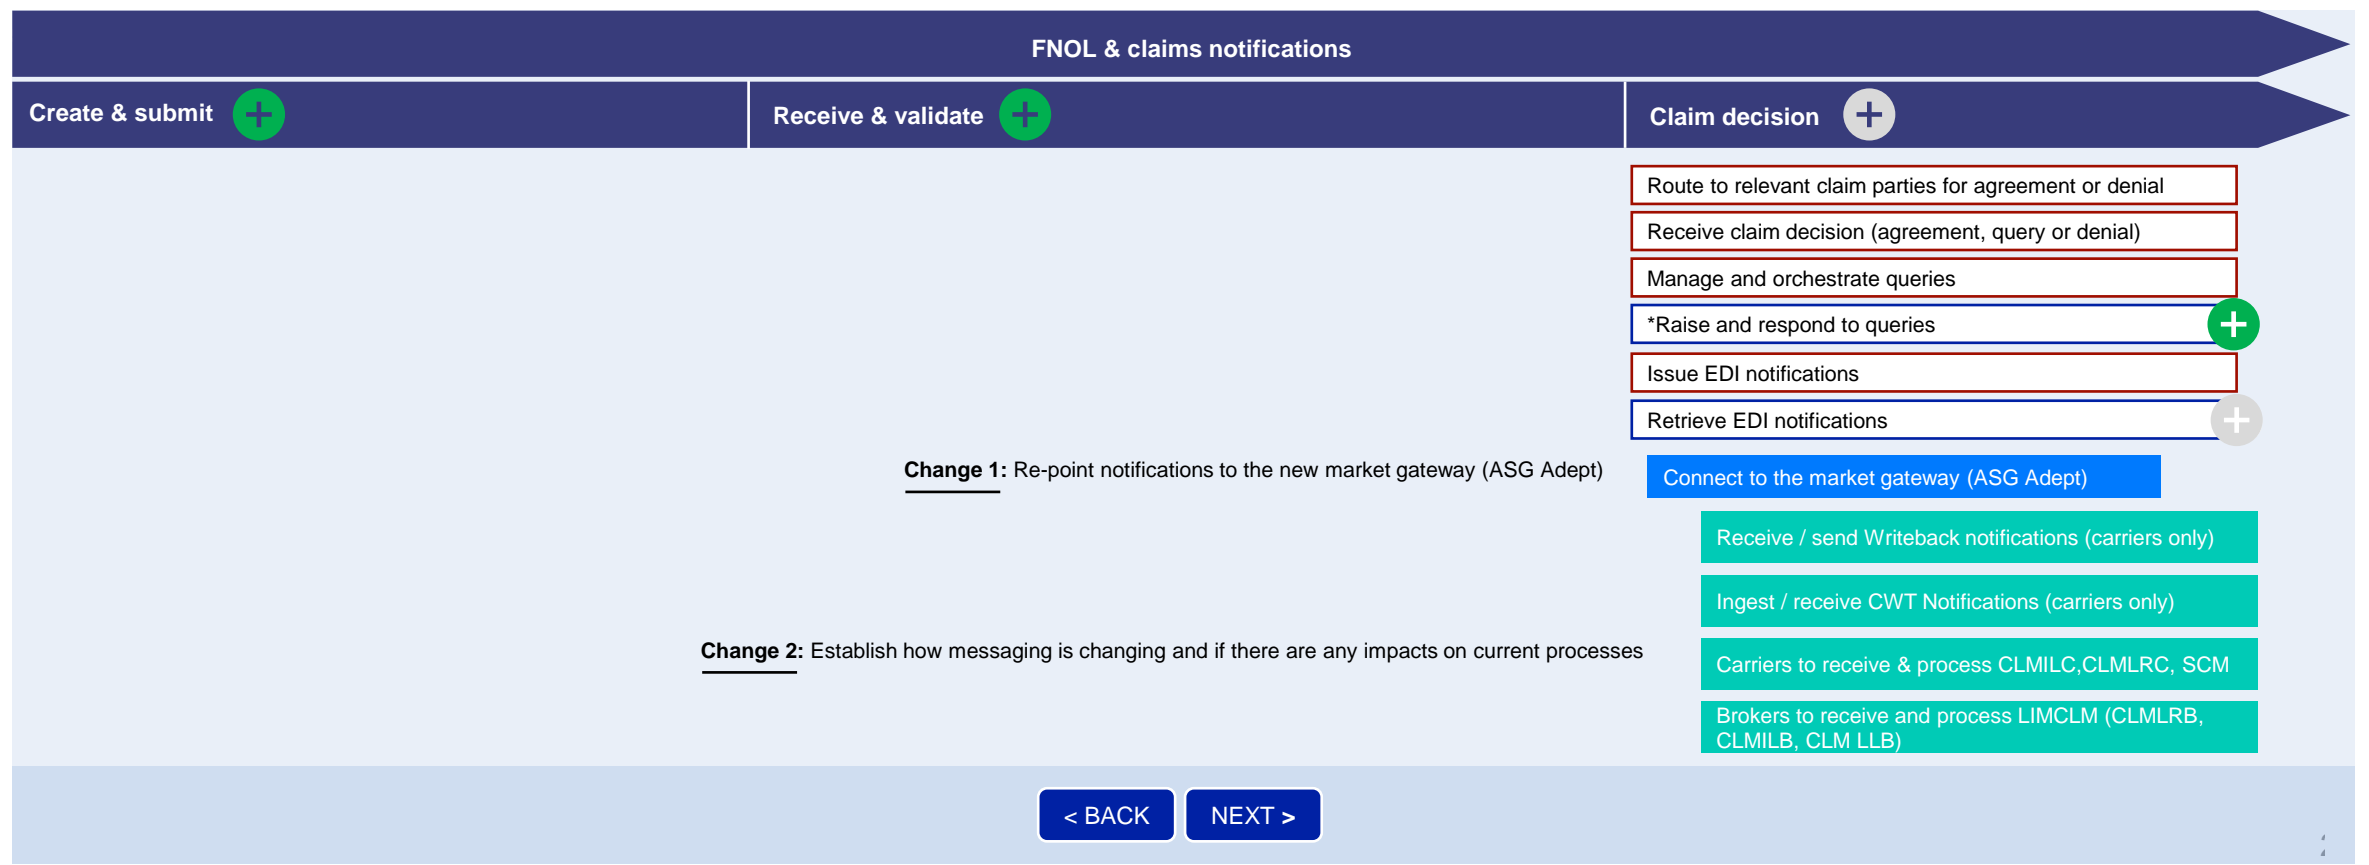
FNOL & claims notifications

Create & submit

Receive & validate

Claim decision

Route to relevant claim parties for agreement or denial

Receive claim decision (agreement, query or denial)

Manage and orchestrate queries

*Raise and respond to queries

Issue EDI notifications

Retrieve EDI notifications

**Change 1:** Re-point notifications to the new market gateway (ASG Adept)

Connect to the market gateway (ASG Adept)

Receive / send Writeback notifications (carriers only)

Ingest / receive CWT Notifications (carriers only)

**Change 2:** Establish how messaging is changing and if there are any impacts on current processes

Carriers to receive & process CLMILC,CLMLRC, SCM

Brokers to receive and process LIMCLM (CLMLRB, CLMILB, CLM LLB)

< BACK

NEXT >